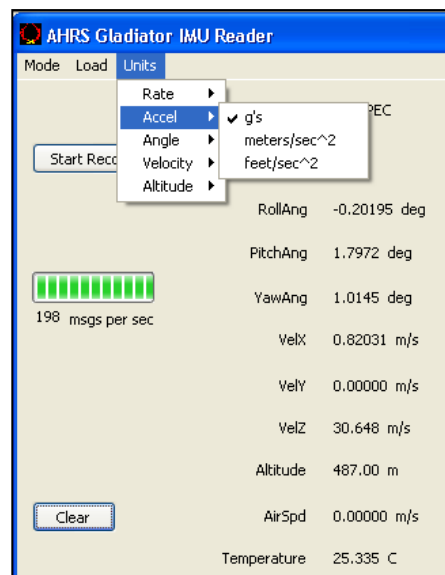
AHRS Gladiator IMU Reader

Mode Load Units

Rate
Accel
Angle
Velocity
Altitude

✔ g's
meters/sec^2
feet/sec^2

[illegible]PEC

Start Reco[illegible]

RollAng -0.20195 deg

PitchAng 1.7972 deg

YawAng 1.0145 deg

198 msgs per sec

VelX 0.82031 m/s

VelY 0.00000 m/s

VelZ 30.648 m/s

Altitude 487.00 m

Clear

AirSpd 0.00000 m/s

Temperature 25.335 C